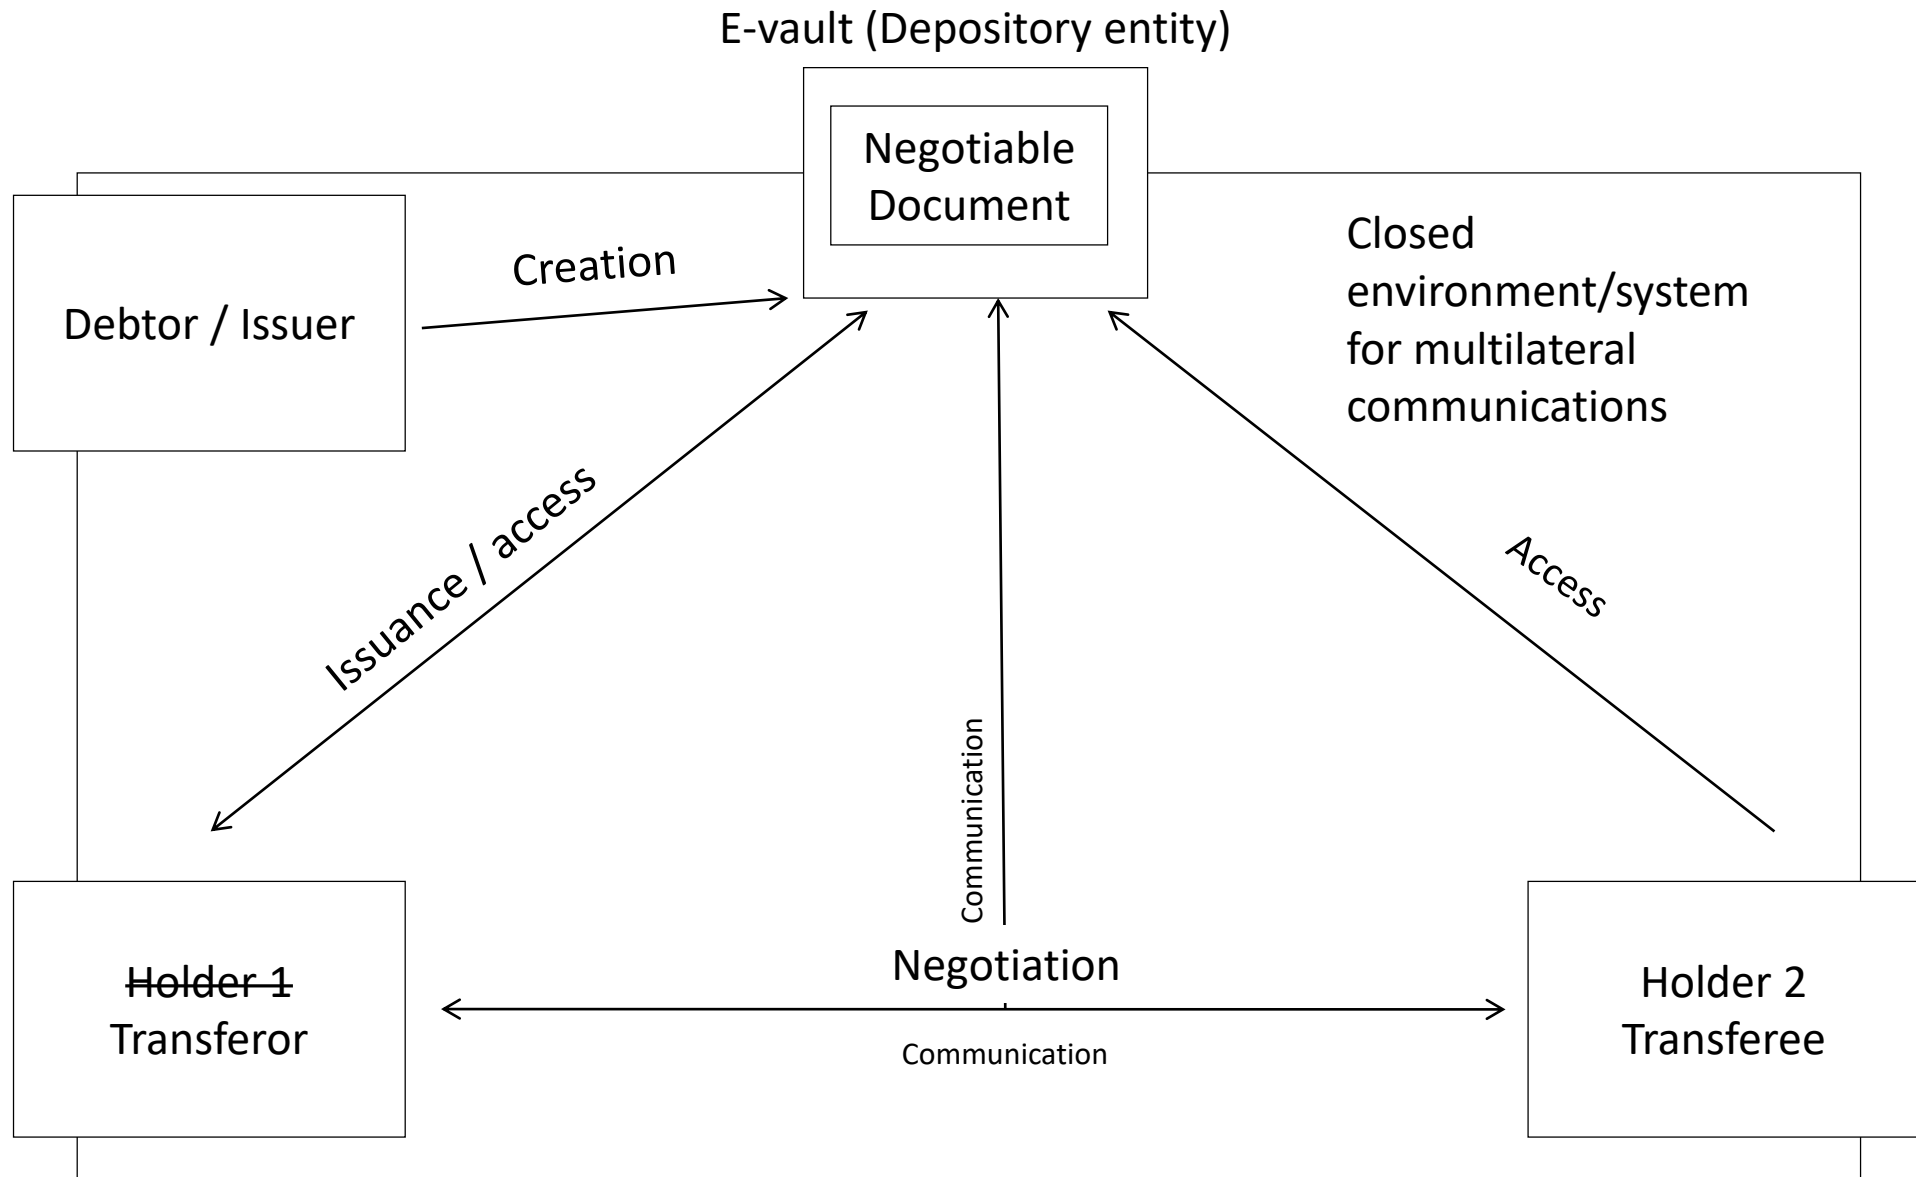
E-vault (Depository entity)

Negotiable Document

Closed environment/system for multilateral communications

Debtor / Issuer

Creation

Issuance / access

Access

Communication

~~Holder 1~~
Transferor

Negotiation

Communication

Holder 2
Transferee